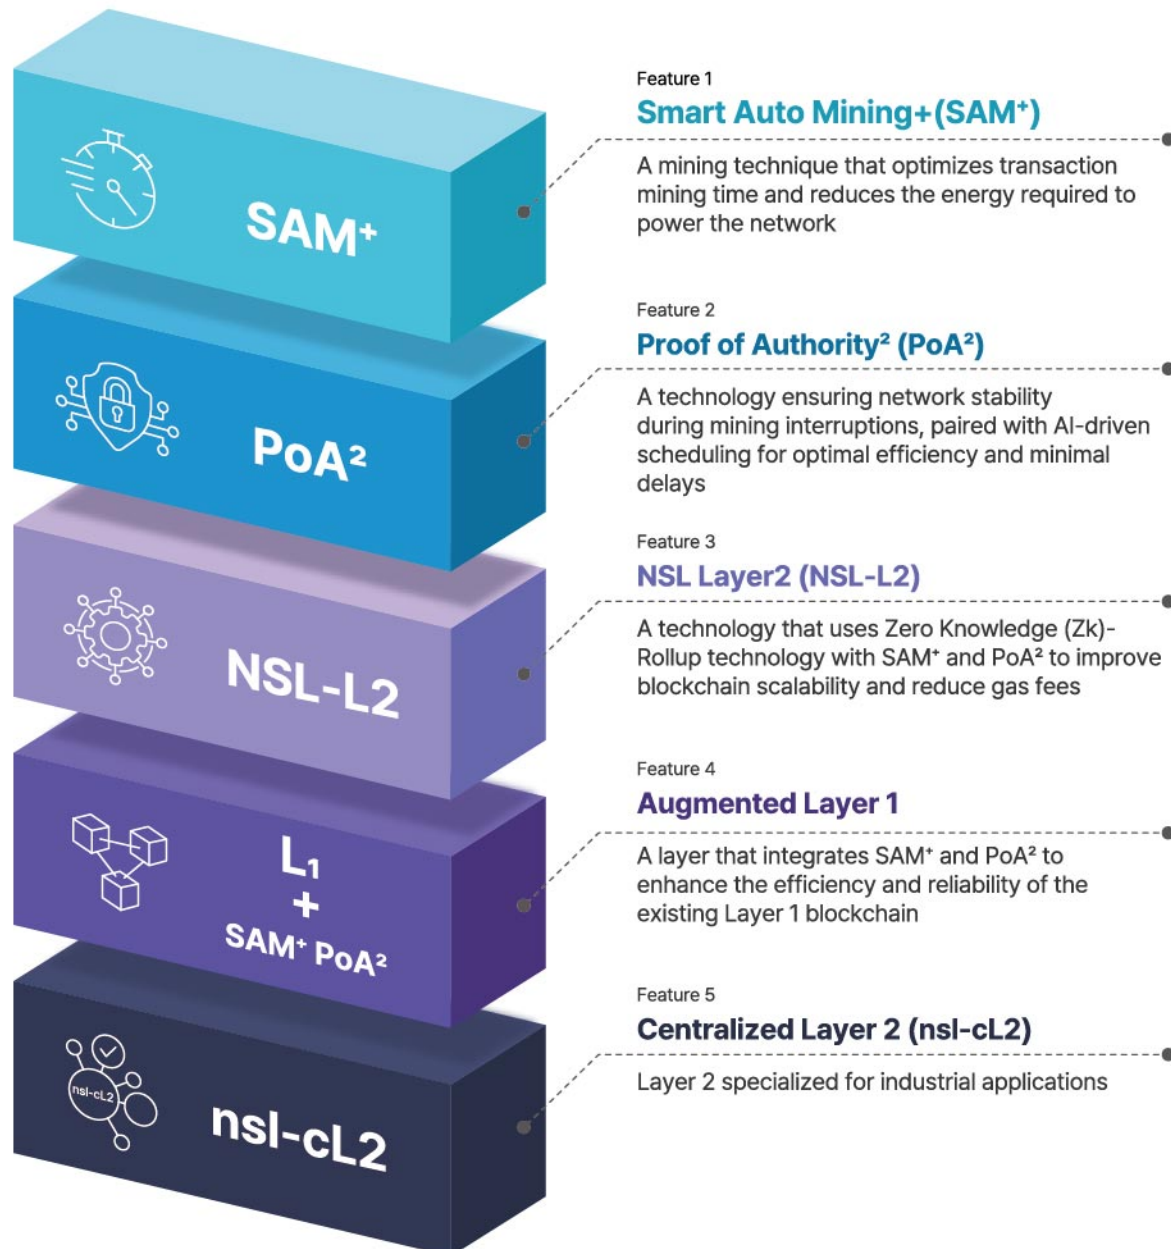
$SAM^+$

$PoA^2$

NSL-L2

$L_1$
+
$SAM^+$ $PoA^2$

nsl-cL2

nsl-cL2

Feature 1
Smart Auto Mining+($SAM^+$)

A mining technique that optimizes transaction mining time and reduces the energy required to power the network

Feature 2
Proof of Authority$^2$ ($PoA^2$)

A technology ensuring network stability during mining interruptions, paired with AI-driven scheduling for optimal efficiency and minimal delays

Feature 3
NSL Layer2 (NSL-L2)

A technology that uses Zero Knowledge (Zk)-Rollup technology with $SAM^+$ and $PoA^2$ to improve blockchain scalability and reduce gas fees

Feature 4
Augmented Layer 1

A layer that integrates $SAM^+$ and $PoA^2$ to enhance the efficiency and reliability of the existing Layer 1 blockchain

Feature 5
Centralized Layer 2 (nsl-cL2)

Layer 2 specialized for industrial applications